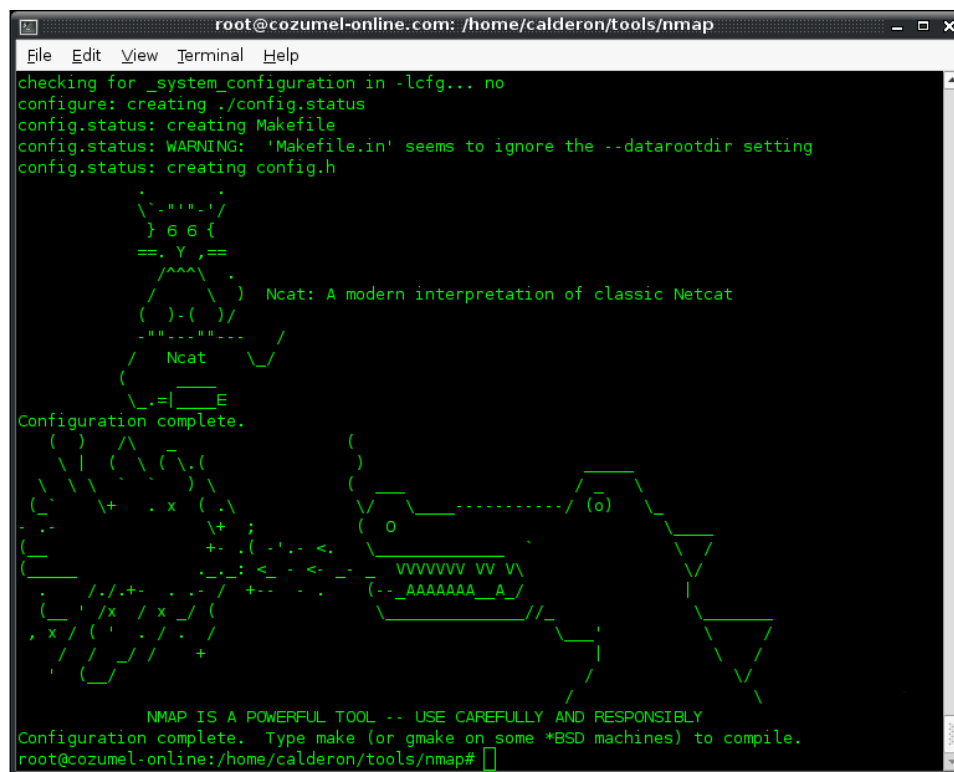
root@cozumel-online.com: /home/calderon/tools/nmap

File Edit View Terminal Help

checking for _system_configuration in -lcfg... no
configure: creating ./config.status
config.status: creating Makefile
config.status: WARNING: 'Makefile.in' seems to ignore the --datarootdir setting
config.status: creating config.h

Ncat: A modern interpretation of classic Netcat

Ncat

Configuration complete.

VVVVVVV VV V\

(--_AAAAAAA__A_/

NMAP IS A POWERFUL TOOL -- USE CAREFULLY AND RESPONSIBLY
Configuration complete. Type make (or gmake on some *BSD machines) to compile.
root@cozumel-online:/home/calderon/tools/nmap#